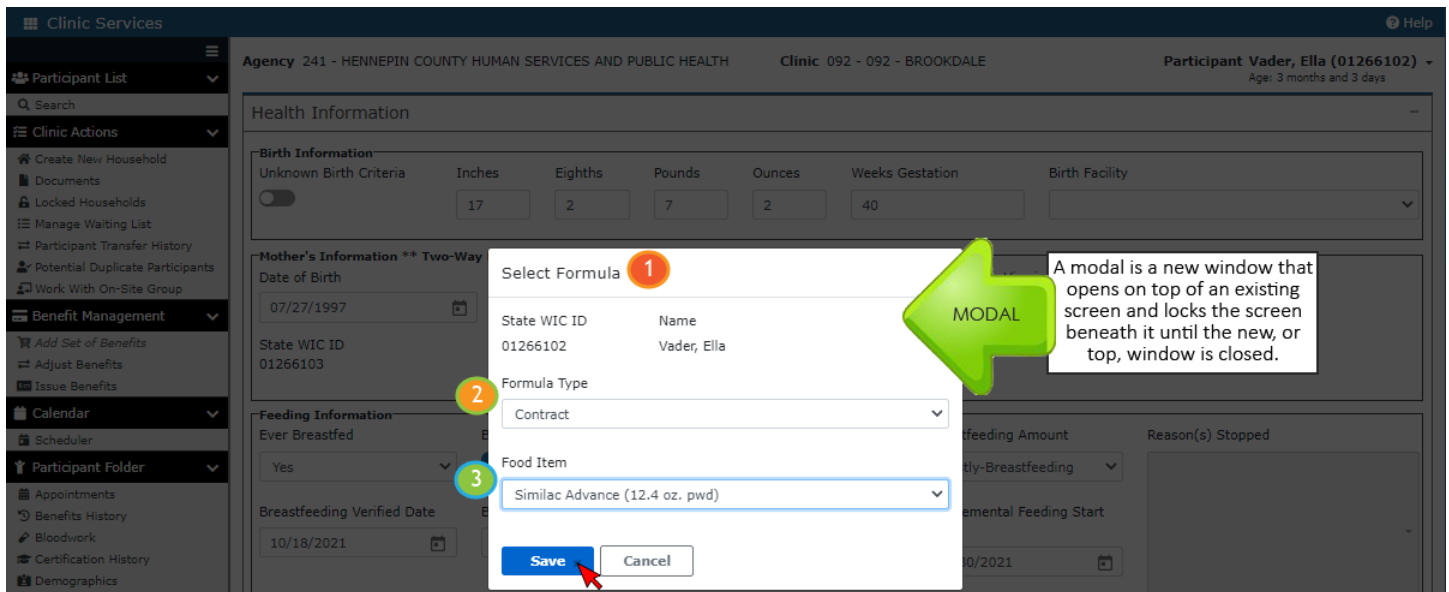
Clinic Services
Help

Participant List
Search
Clinic Actions
Create New Household
Documents
Locked Households
Manage Waiting List
Participant Transfer History
Potential Duplicate Participants
Work With On-Site Group
Benefit Management
Add Set of Benefits
Adjust Benefits
Issue Benefits
Calendar
Scheduler
Participant Folder
Appointments
Benefits History
Bloodwork
Certification History
Demographics

Agency 241 - HENNEPIN COUNTY HUMAN SERVICES AND PUBLIC HEALTH
Clinic 092 - 092 - BROOKDALE
Participant Vader, Ella (01266102)
Age: 3 months and 3 days

Health Information

Birth Information
Unknown Birth Criteria
Inches 17
Eighths 2
Pounds 7
Ounces 2
Weeks Gestation 40
Birth Facility

Mother's Information ** Two-Way
Date of Birth
07/27/1997
State WIC ID
01266103

Feeding Information
Ever Breastfed
Yes
Breastfeeding Verified Date
10/18/2021
tfeeding Amount
tly-Breastfeeding
Reason(s) Stopped
emental Feeding Start
30/2021

Select Formula 1
State WIC ID 01266102
Name Vader, Ella
2 Formula Type
Contract
3 Food Item
Similac Advance (12.4 oz. pwd)
Save
Cancel

MODAL
A modal is a new window that opens on top of an existing screen and locks the screen beneath it until the new, or top, window is closed.